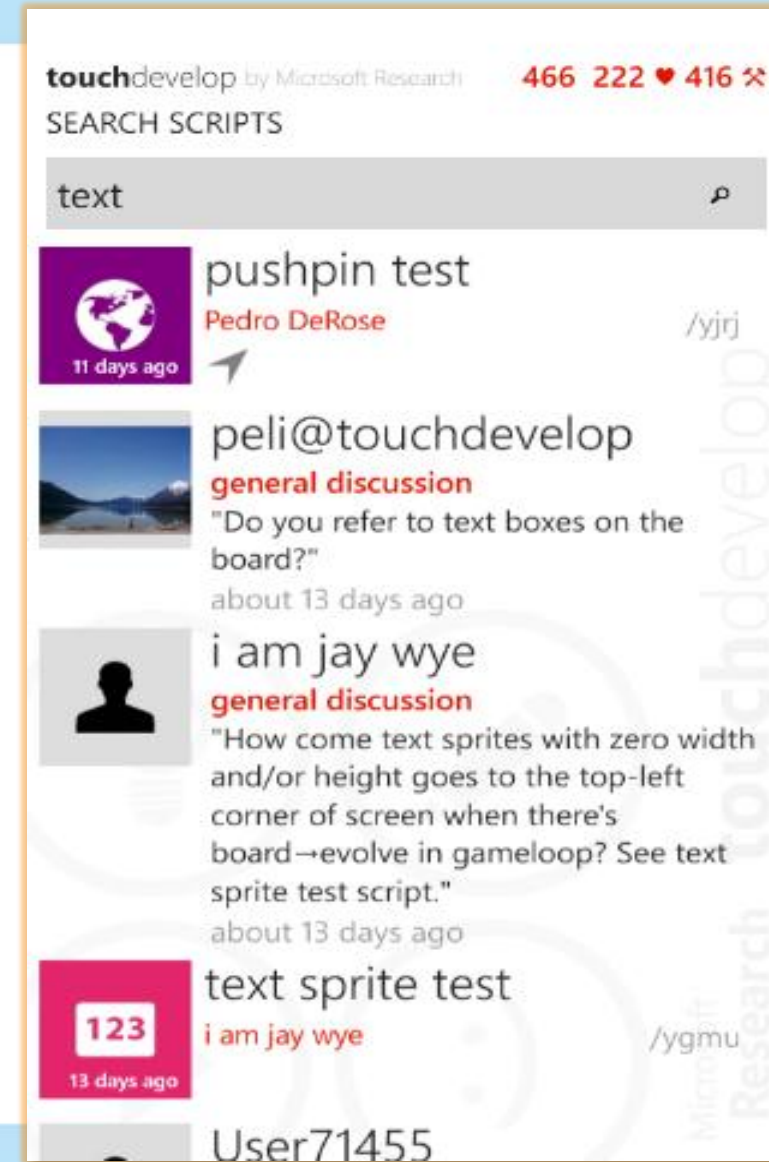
touchdevelop by Microsoft Research 466 222 ♥ 416 ⚒
SEARCH SCRIPTS

text

11 days ago
pushpin test
Pedro DeRose
/yjrj

peli@touchdevelop
general discussion
"Do you refer to text boxes on the board?"
about 13 days ago

i am jay wye
general discussion
"How come text sprites with zero width and/or height goes to the top-left corner of screen when there's board→evolve in gameloop? See text sprite test script."
about 13 days ago

123
13 days ago
text sprite test
i am jay wye
/ygmu

User71455

Microsoft Research touchdevelop